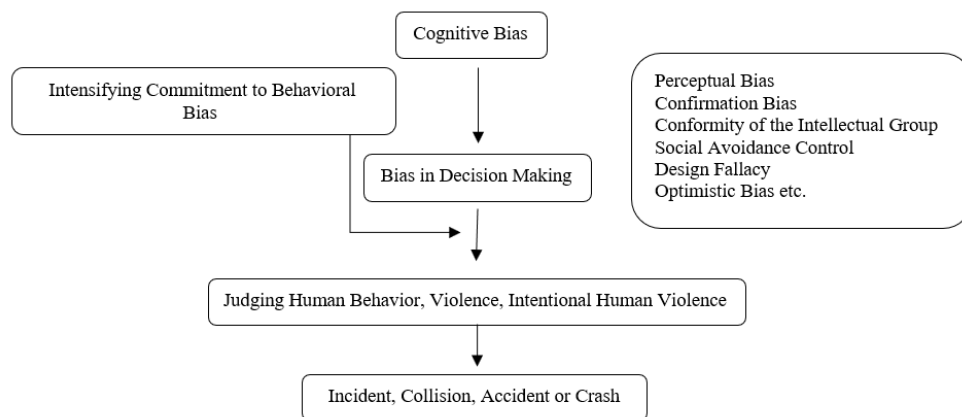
Cognitive Bias

Intensifying Commitment to Behavioral Bias

Perceptual Bias
Confirmation Bias
Conformity of the Intellectual Group
Social Avoidance Control
Design Fallacy
Optimistic Bias etc.

Bias in Decision Making

Judging Human Behavior, Violence, Intentional Human Violence

Incident, Collision, Accident or Crash